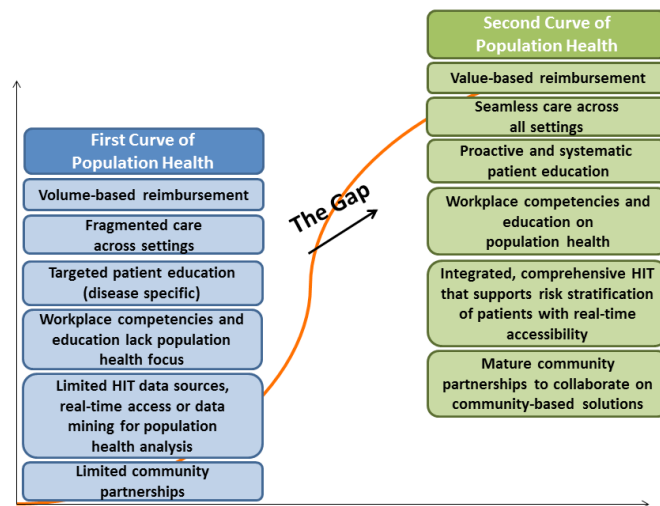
First Curve of Population Health

Volume-based reimbursement

Fragmented care across settings

Targeted patient education (disease specific)

Workplace competencies and education lack population health focus

Limited HIT data sources, real-time access or data mining for population health analysis

Limited community partnerships

The Gap

Second Curve of Population Health

Value-based reimbursement

Seamless care across all settings

Proactive and systematic patient education

Workplace competencies and education on population health

Integrated, comprehensive HIT that supports risk stratification of patients with real-time accessibility

Mature community partnerships to collaborate on community-based solutions